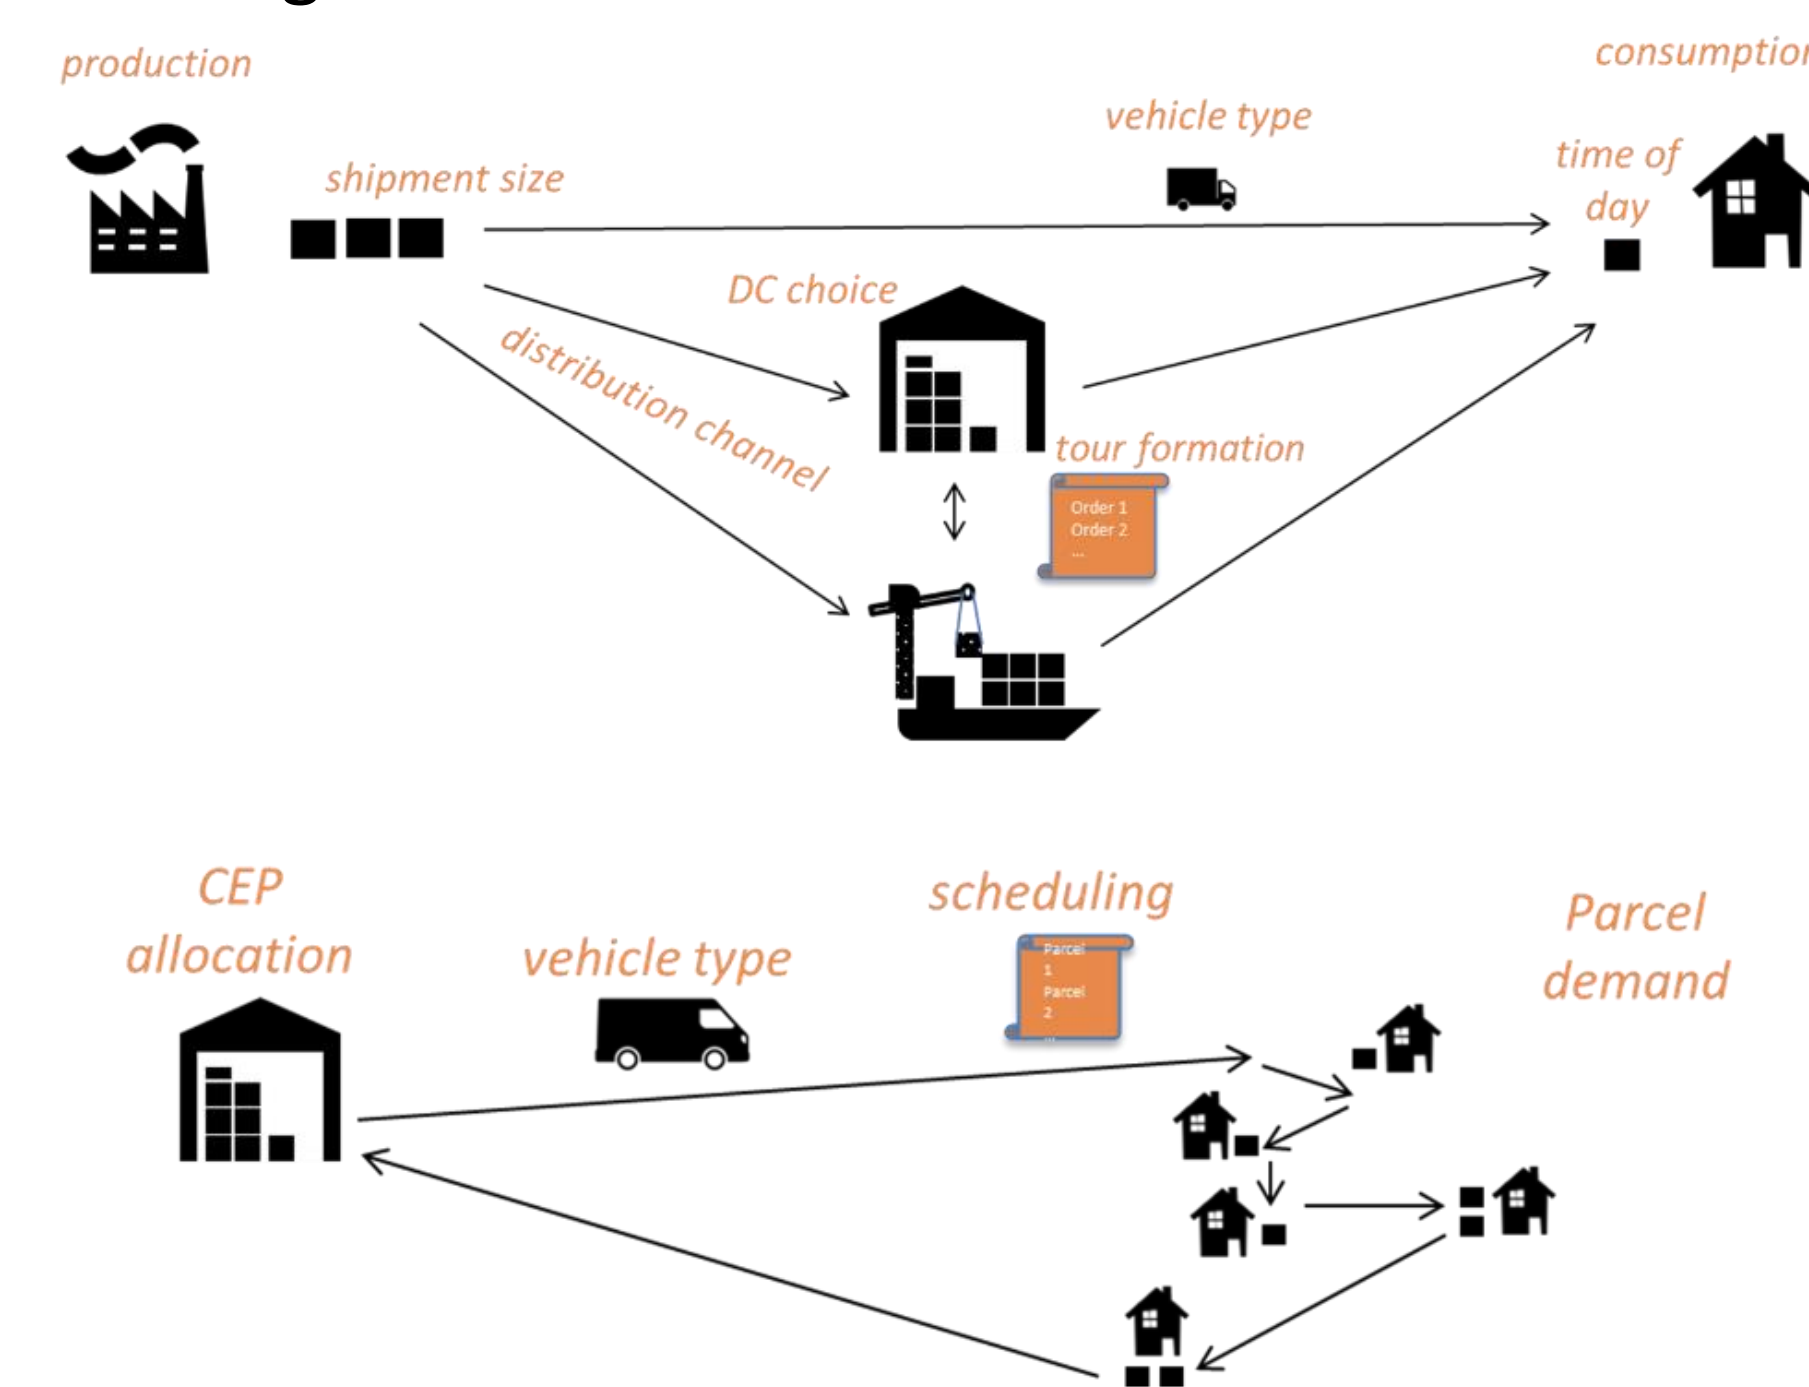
production

consumptio

vehicle type

shipment size

time of day

DC choice

distribution channel

tour formation

Order 1
Order 2
...

CEP allocation

vehicle type

scheduling

Parcel 1
Parcel 2
...

Parcel demand